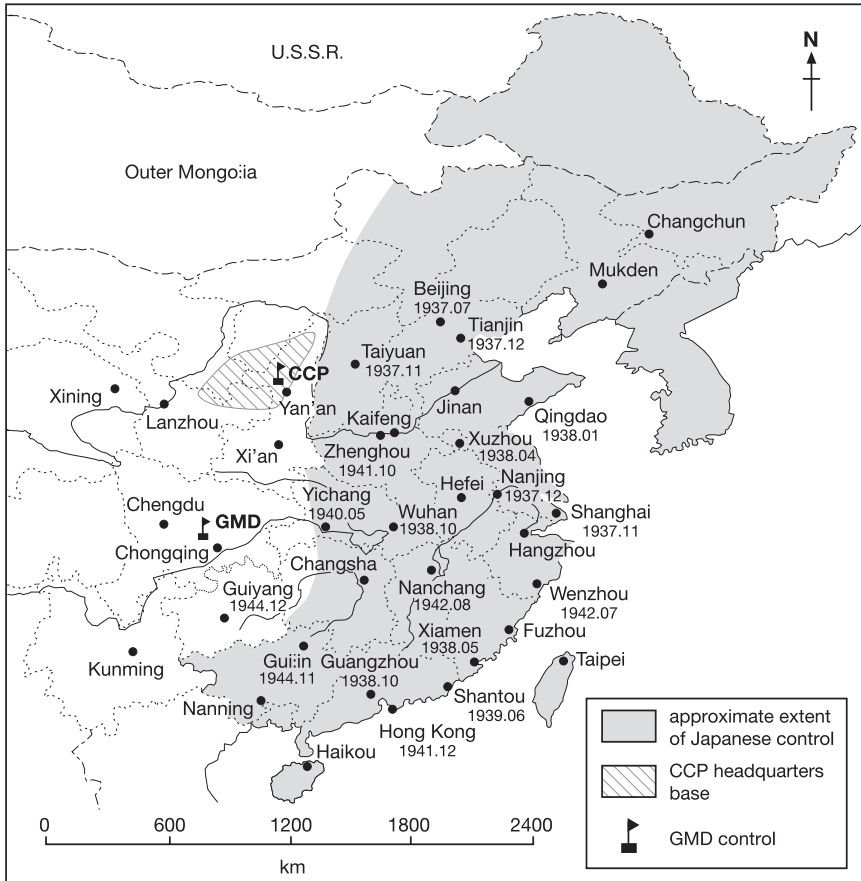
U.S.S.R.

N

Outer Mongo:ia

Changchun

Mukden

Beijing
1937.07

Tianjin
1937.12

Taiyuan
1937.11

CCP

Xining

Lanzhou

Yan'an

Kaifeng

Jinan

Qingdao
1938.01

Xi'an

Zhenghou
1941.10

Xuzhou
1938.04

Nanjing
1937.12

Hefei

Chengdu

Yichang
1940.05

Shanghai
1937.11

GMD

Wuhan
1938.10

Chongqing

Hangzhou

Changsha

Guiyang
1944.12

Nanchang
1942.08

Wenzhou
1942.07

Xiamen
1938.05

Fuzhou

Kunming

Gui:in
1944.11

Guangzhou
1938.10

Taipei

Nanning

Shantou
1939.06

Hong Kong
1941.12

Haikou

approximate extent of Japanese control

CCP headquarters base

GMD control

0 600 1200 1800 2400

km